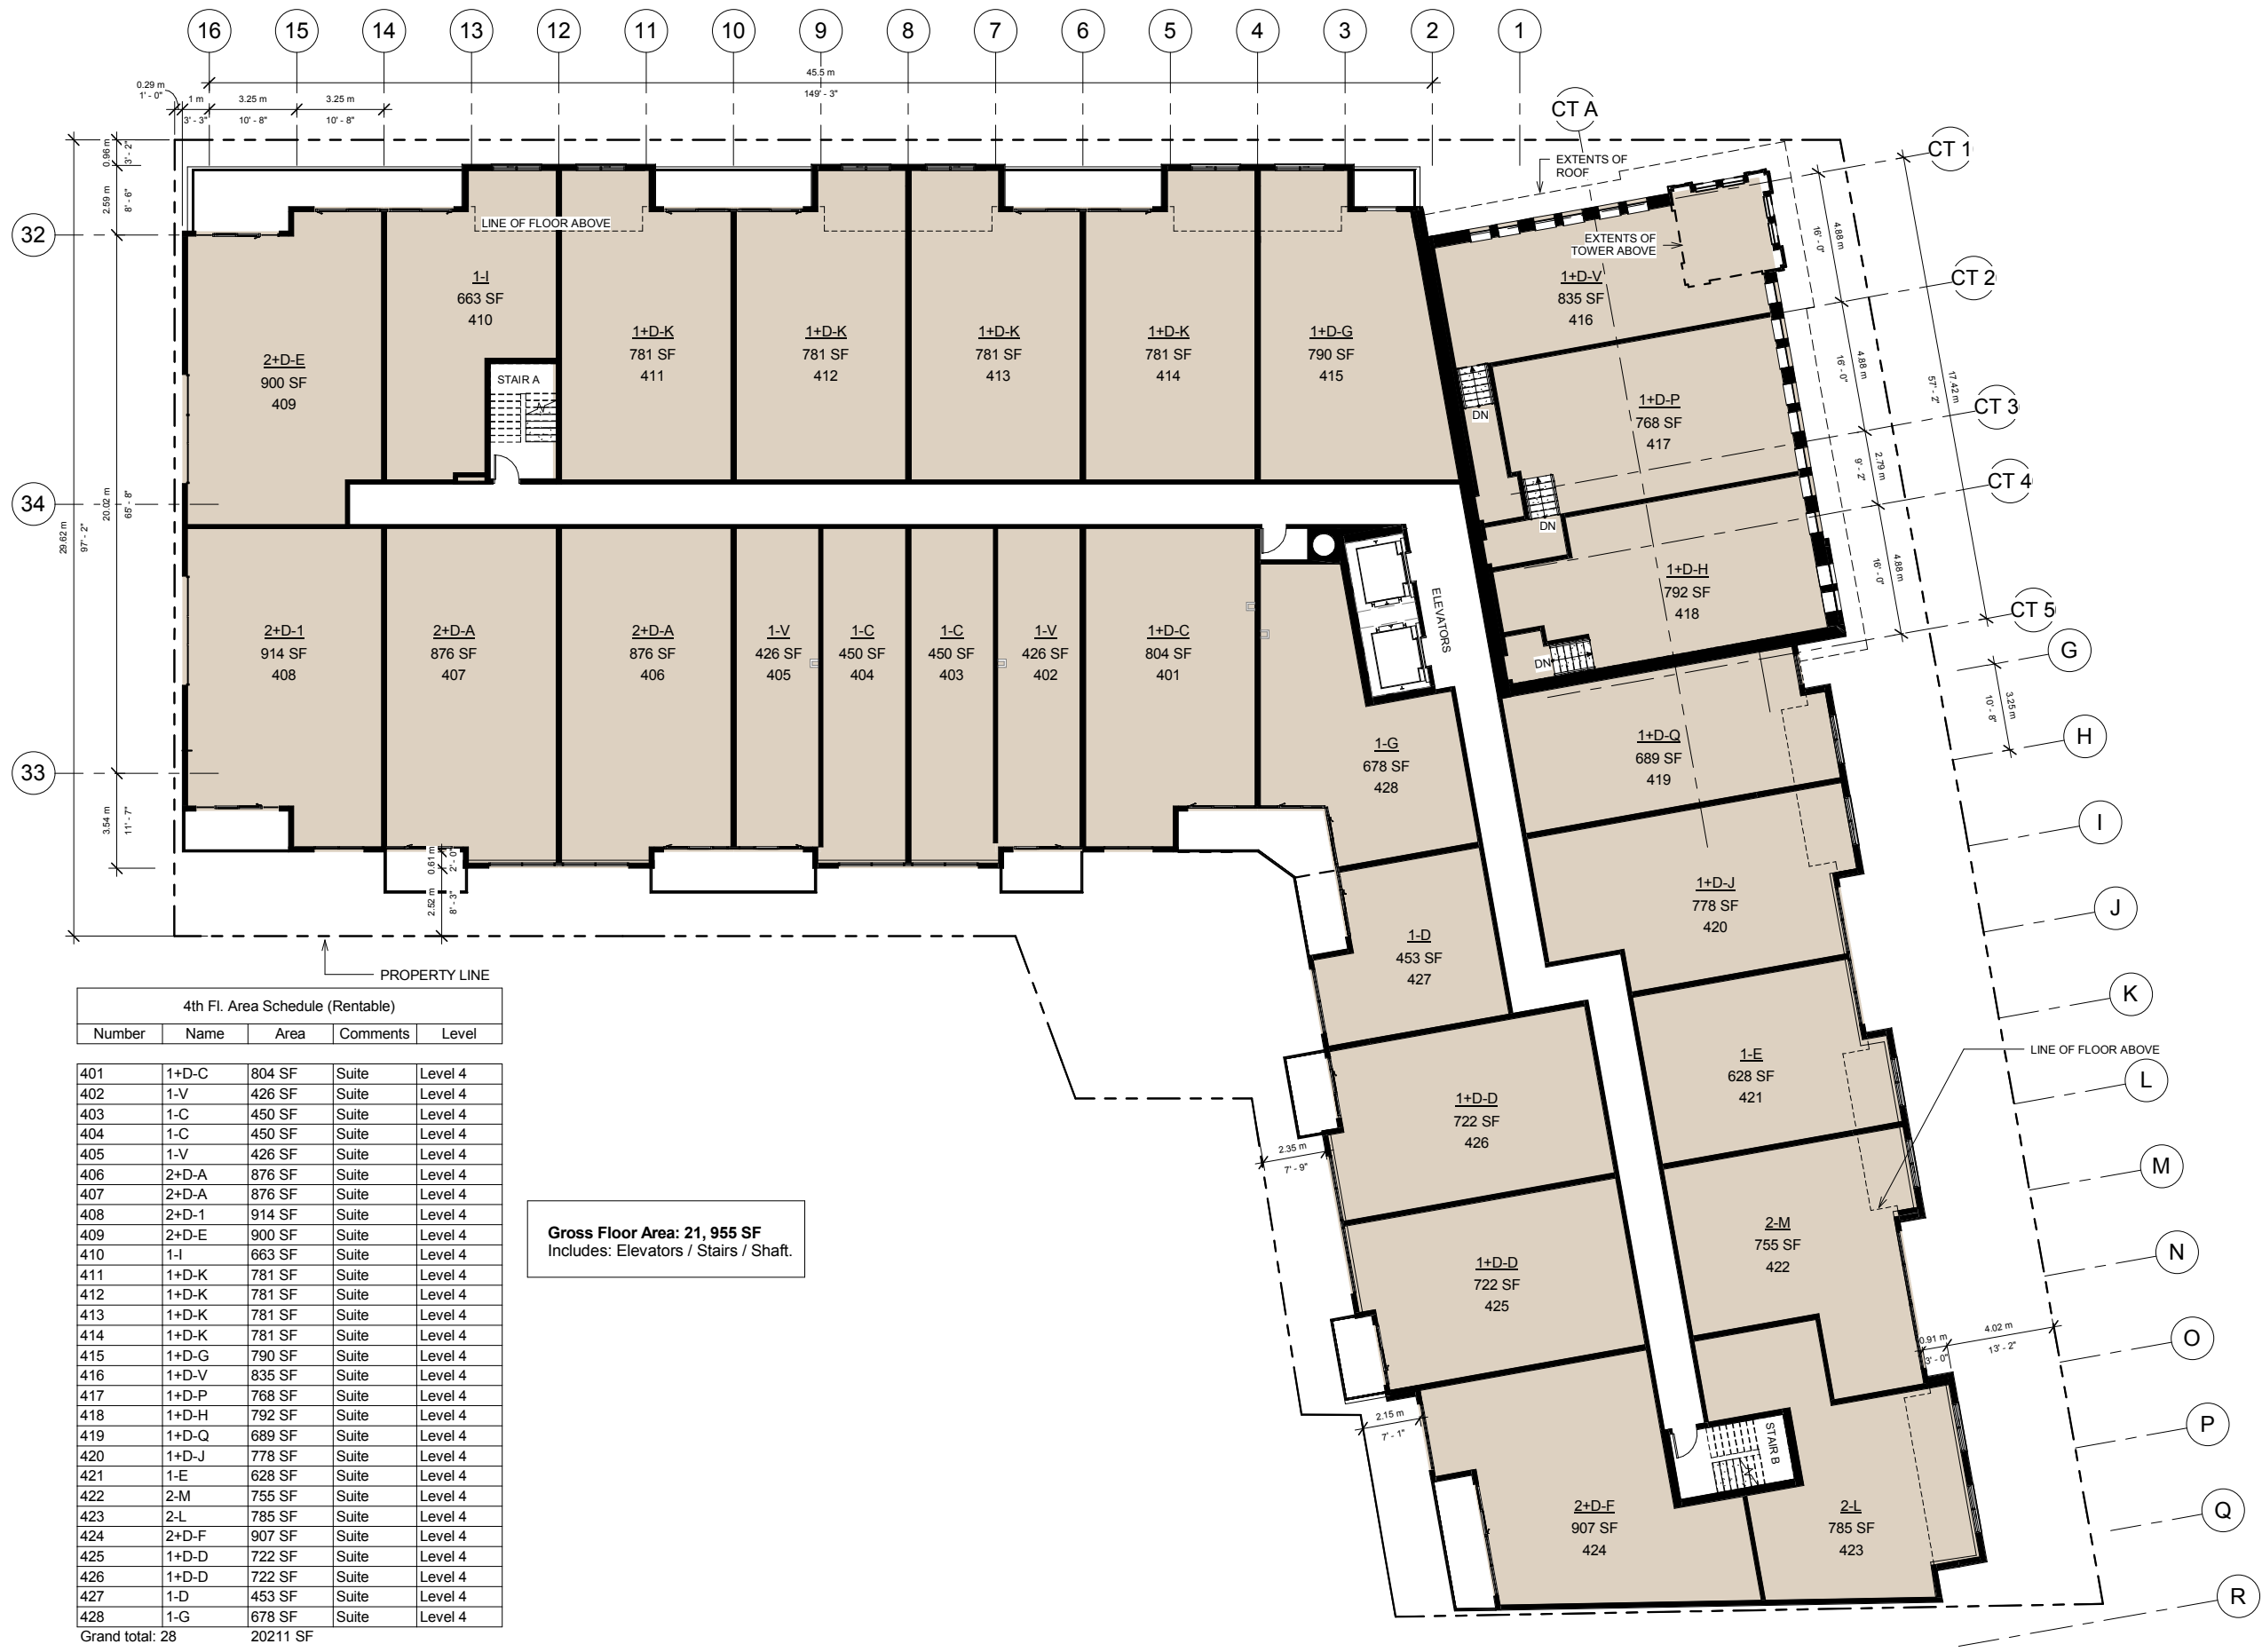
16 15 14 13 12 11 10 9 8 7 6 5 4 3 2 1

0.29 m
1' - 0"
1 m
3' - 3"
3.25 m
10' - 8"
3.25 m
10' - 8"
45.5 m
149' - 3"

CT A
EXTENTS OF ROOF
CT 1
CT 2
CT 3
CT 4
CT 5

0.96 m
3' - 2"
2.59 m
8' - 6"
20.02 m
65' - 8"
29.62 m
97' - 2"
3.54 m
11' - 7"
0.61 m
2' - 0"
2.52 m
8' - 3"

32
34
33

LINE OF FLOOR ABOVE

EXTENTS OF TOWER ABOVE

4.88 m
16' - 0"
4.88 m
16' - 0"
2.79 m
9' - 2"
4.88 m
16' - 0"
17.42 m
57' - 2"

2+D-E
900 SF
409

1-I
663 SF
410

STAIR A

1+D-K
781 SF
411

1+D-K
781 SF
412

1+D-K
781 SF
413

1+D-K
781 SF
414

1+D-G
790 SF
415

1+D-V
835 SF
416

DN

1+D-P
768 SF
417

DN

1+D-H
792 SF
418

DN

2+D-1
914 SF
408

2+D-A
876 SF
407

2+D-A
876 SF
406

1-V
426 SF
405

1-C
450 SF
404

1-C
450 SF
403

1-V
426 SF
402

1+D-C
804 SF
401

ELEVATORS

1-G
678 SF
428

1+D-Q
689 SF
419

1+D-J
778 SF
420

1-D
453 SF
427

1-E
628 SF
421

1+D-D
722 SF
426

1+D-D
722 SF
425

2-M
755 SF
422

STAIR B

2+D-F
907 SF
424

2-L
785 SF
423

G
H
I
J
K
L
M
N
O
P
Q
R

3.25 m
10' - 8"

LINE OF FLOOR ABOVE

2.35 m
7' - 9"
2.15 m
7' - 1"
0.91 m
3' - 0"
4.02 m
13' - 2"

PROPERTY LINE

4th Fl. Area Schedule (Rentable)

| Number | Name | Area | Comments | Level |
|---|---|---|---|---|
| 401 | 1+D-C | 804 SF | Suite | Level 4 |
| 402 | 1-V | 426 SF | Suite | Level 4 |
| 403 | 1-C | 450 SF | Suite | Level 4 |
| 404 | 1-C | 450 SF | Suite | Level 4 |
| 405 | 1-V | 426 SF | Suite | Level 4 |
| 406 | 2+D-A | 876 SF | Suite | Level 4 |
| 407 | 2+D-A | 876 SF | Suite | Level 4 |
| 408 | 2+D-1 | 914 SF | Suite | Level 4 |
| 409 | 2+D-E | 900 SF | Suite | Level 4 |
| 410 | 1-I | 663 SF | Suite | Level 4 |
| 411 | 1+D-K | 781 SF | Suite | Level 4 |
| 412 | 1+D-K | 781 SF | Suite | Level 4 |
| 413 | 1+D-K | 781 SF | Suite | Level 4 |
| 414 | 1+D-K | 781 SF | Suite | Level 4 |
| 415 | 1+D-G | 790 SF | Suite | Level 4 |
| 416 | 1+D-V | 835 SF | Suite | Level 4 |
| 417 | 1+D-P | 768 SF | Suite | Level 4 |
| 418 | 1+D-H | 792 SF | Suite | Level 4 |
| 419 | 1+D-Q | 689 SF | Suite | Level 4 |
| 420 | 1+D-J | 778 SF | Suite | Level 4 |
| 421 | 1-E | 628 SF | Suite | Level 4 |
| 422 | 2-M | 755 SF | Suite | Level 4 |
| 423 | 2-L | 785 SF | Suite | Level 4 |
| 424 | 2+D-F | 907 SF | Suite | Level 4 |
| 425 | 1+D-D | 722 SF | Suite | Level 4 |
| 426 | 1+D-D | 722 SF | Suite | Level 4 |
| 427 | 1-D | 453 SF | Suite | Level 4 |
| 428 | 1-G | 678 SF | Suite | Level 4 |

Grand total: 28 20211 SF

Gross Floor Area: 21, 955 SF
Includes: Elevators / Stairs / Shaft.